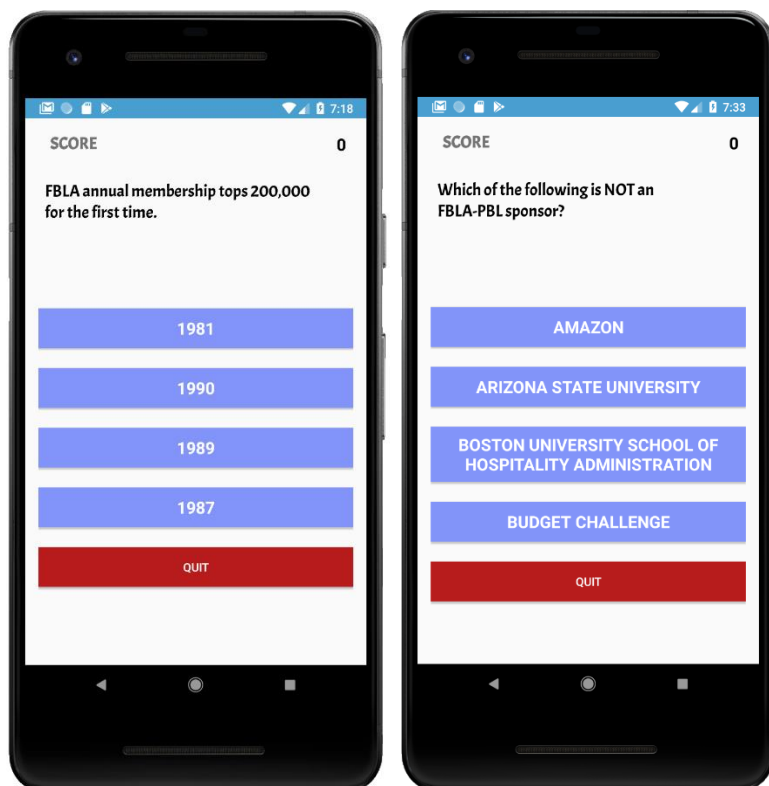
7:18

SCORE 0

FBLA annual membership tops 200,000 for the first time.

1981

1990

1989

1987

QUIT

7:33

SCORE 0

Which of the following is NOT an FBLA-PBL sponsor?

AMAZON

ARIZONA STATE UNIVERSITY

BOSTON UNIVERSITY SCHOOL OF HOSPITALITY ADMINISTRATION

BUDGET CHALLENGE

QUIT